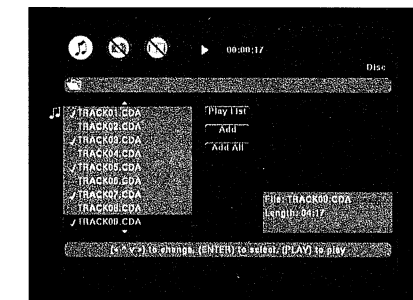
00:00:17

Disc

TRACK01.CDA
TRACK02.CDA
TRACK03.CDA
TRACK04.CDA
TRACK05.CDA
TRACK06.CDA
TRACK07.CDA
TRACK08.CDA
TRACK09.CDA

Play List
Add
Add All

File: TRACK09.CDA
Length: 04:17

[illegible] to change, (ENTER) to select, (PLAY) to play